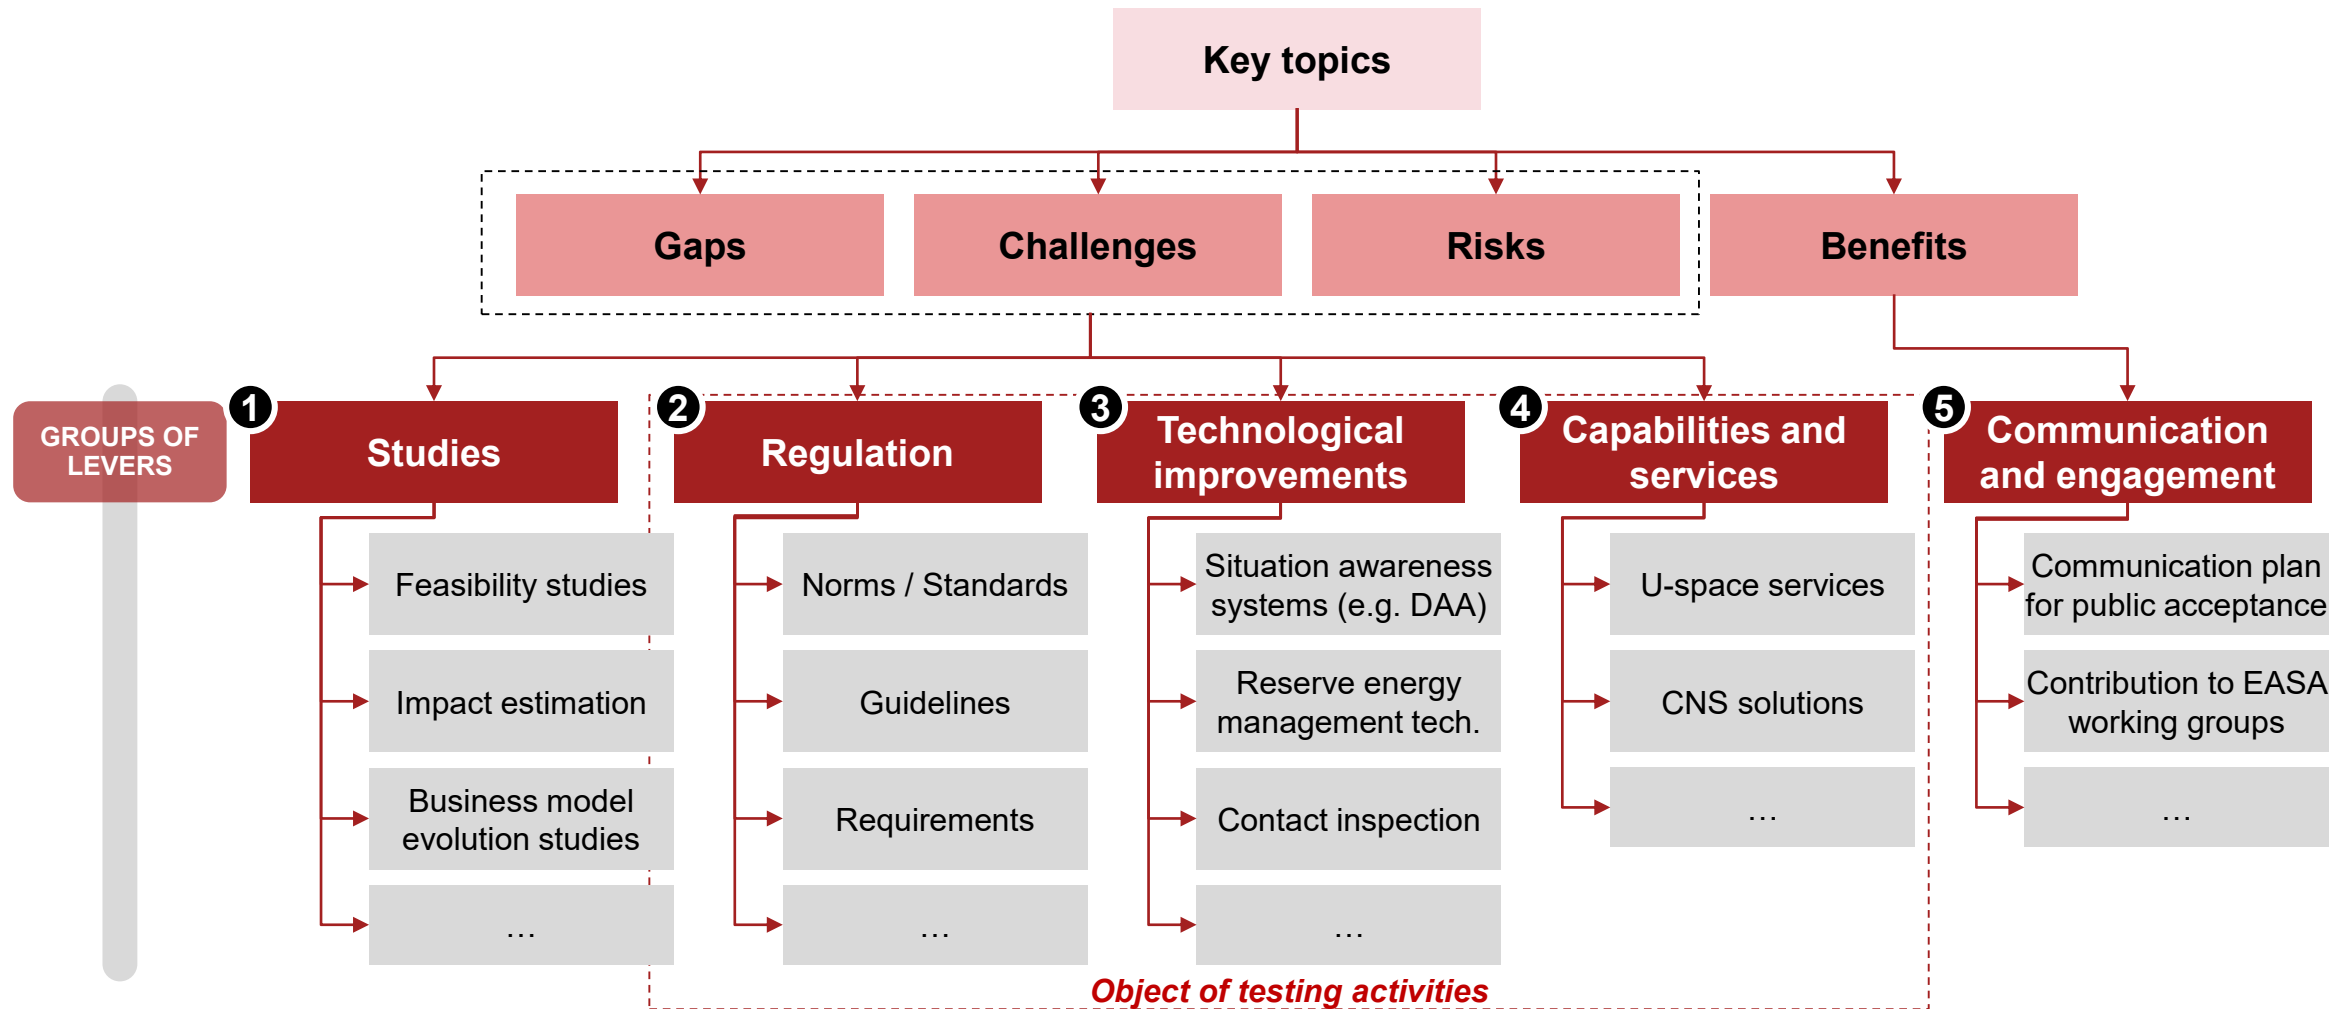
Key topics

Gaps

Challenges

Risks

Benefits

GROUPS OF LEVERS

1 Studies

Feasibility studies

Impact estimation

Business model evolution studies

…

2 Regulation

Norms / Standards

Guidelines

Requirements

…

3 Technological improvements

Situation awareness systems (e.g. DAA)

Reserve energy management tech.

Contact inspection

…

4 Capabilities and services

U-space services

CNS solutions

…

5 Communication and engagement

Communication plan for public acceptance

Contribution to EASA working groups

…

Object of testing activities